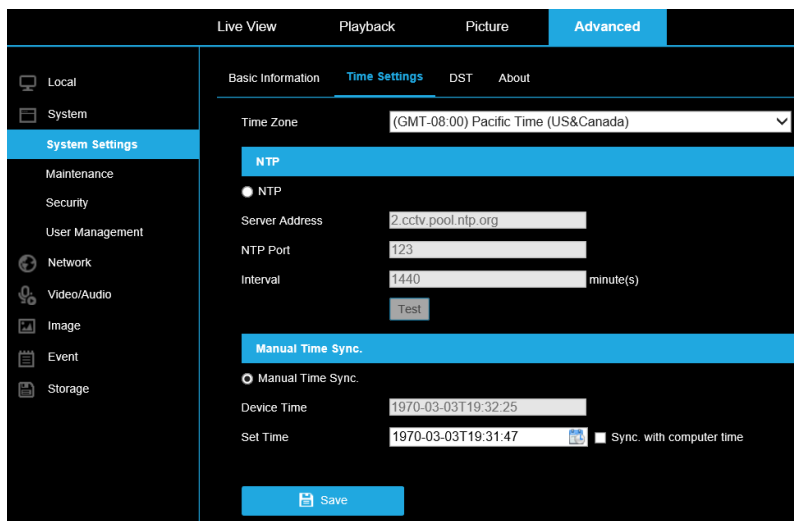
Live View Playback Picture Advanced

Local
System
System Settings
Maintenance
Security
User Management
Network
Video/Audio
Image
Event
Storage

Basic Information Time Settings DST About

Time Zone (GMT-08:00) Pacific Time (US&Canada)

NTP

NTP
Server Address 2.cctv.pool.ntp.org
NTP Port 123
Interval 1440 minute(s)
Test

Manual Time Sync.

Manual Time Sync.
Device Time 1970-03-03T19:32:25
Set Time 1970-03-03T19:31:47 Sync. with computer time

Save